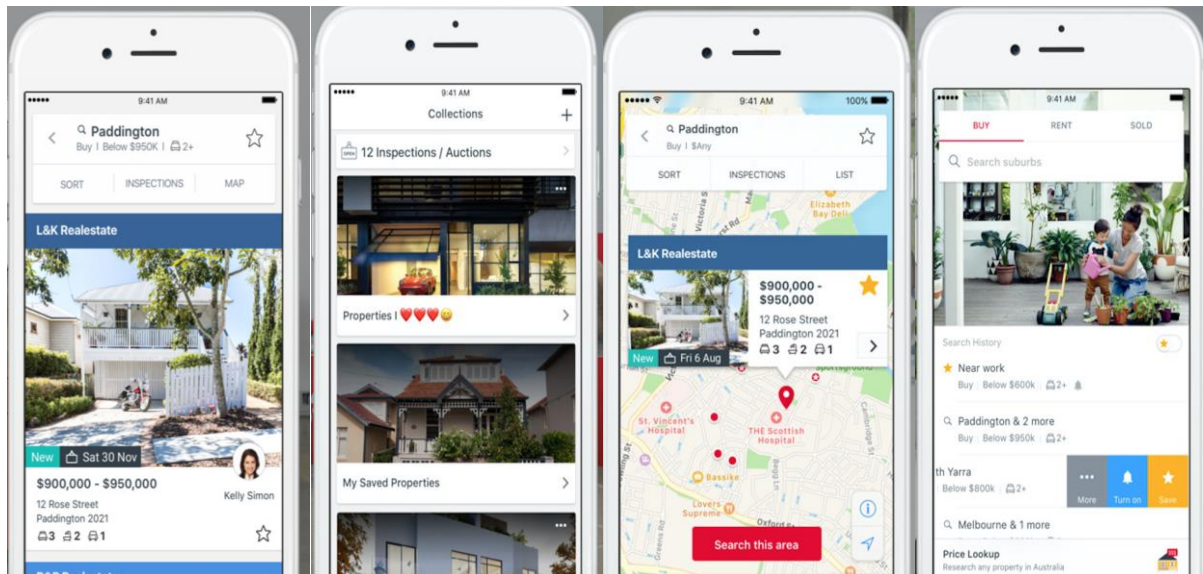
9:41 AM

Paddington
Buy | Below $950K | 2+

SORT INSPECTIONS MAP

L&K Realestate

New Sat 30 Nov

$900,000 - $950,000
12 Rose Street
Paddington 2021
3 2 1

Kelly Simon

9:41 AM

Collections

12 Inspections / Auctions

Properties I ❤️❤️❤️😀

My Saved Properties

9:41 AM 100%

Paddington
Buy | $Any

SORT INSPECTIONS LIST

L&K Realestate

$900,000 - $950,000
12 Rose Street
Paddington 2021
New Fri 6 Aug
3 2 1

Victoria St
Elizabeth Bay Deli
St. Vincent's Hospital
THE Scottish Hospital
Bassike
Lovers Supreme
Oxford St

Search this area

9:41 AM

BUY RENT SOLD

Search suburbs

Search History

Near work
Buy | Below $600k | 2+

Paddington & 2 more
Buy | Below $950k | 2+

th Yarra
Below $800k | 2+

More Turn on Save

Melbourne & 1 more

Price Lookup
Research any property in Australia